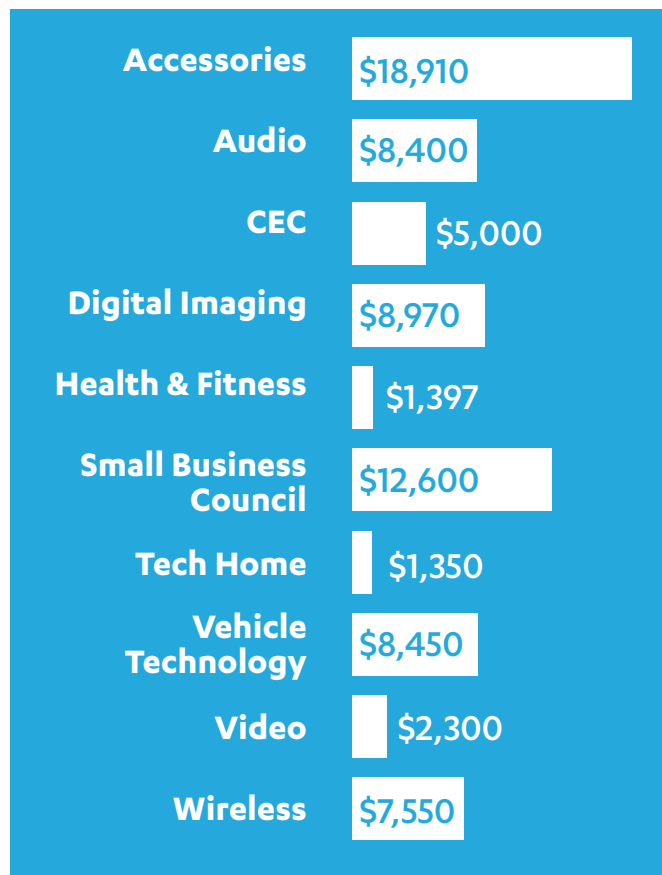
Accessories $18,910

Audio $8,400

CEC $5,000

Digital Imaging $8,970

Health & Fitness $1,397

Small Business Council $12,600

Tech Home $1,350

Vehicle Technology $8,450

Video $2,300

Wireless $7,550